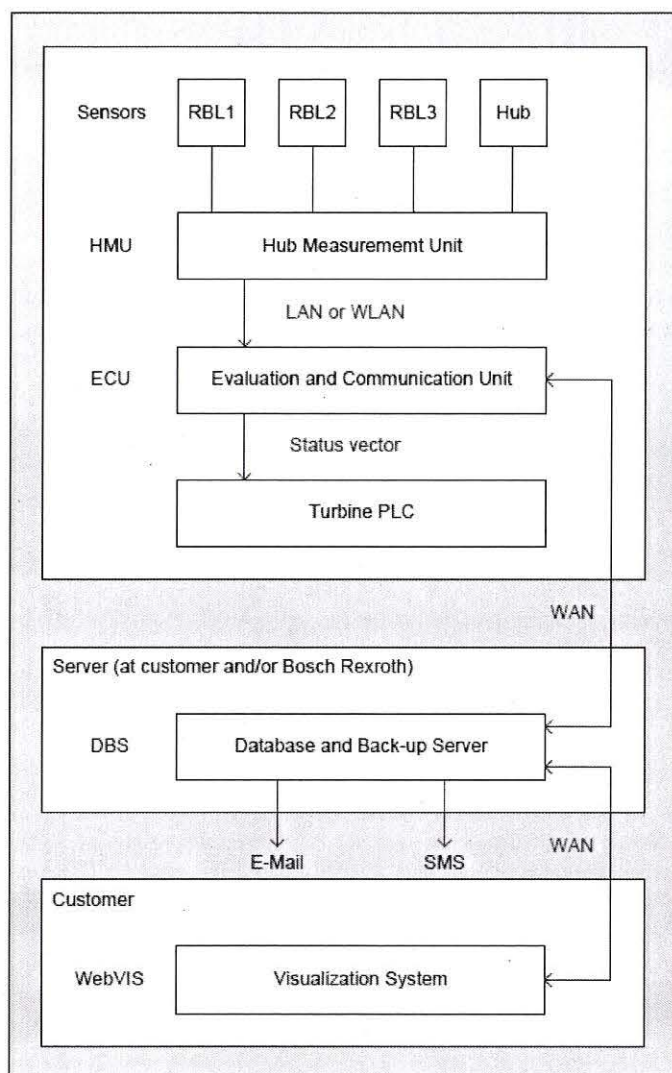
Sensors

RBL1

RBL2

RBL3

Hub

HMU

Hub Measurememt Unit

LAN or WLAN

ECU

Evaluation and Communication Unit

Status vector

Turbine PLC

WAN

Server (at customer and/or Bosch Rexroth)

DBS

Database and Back-up Server

E-Mail

SMS

WAN

Customer

WebVIS

Visualization System